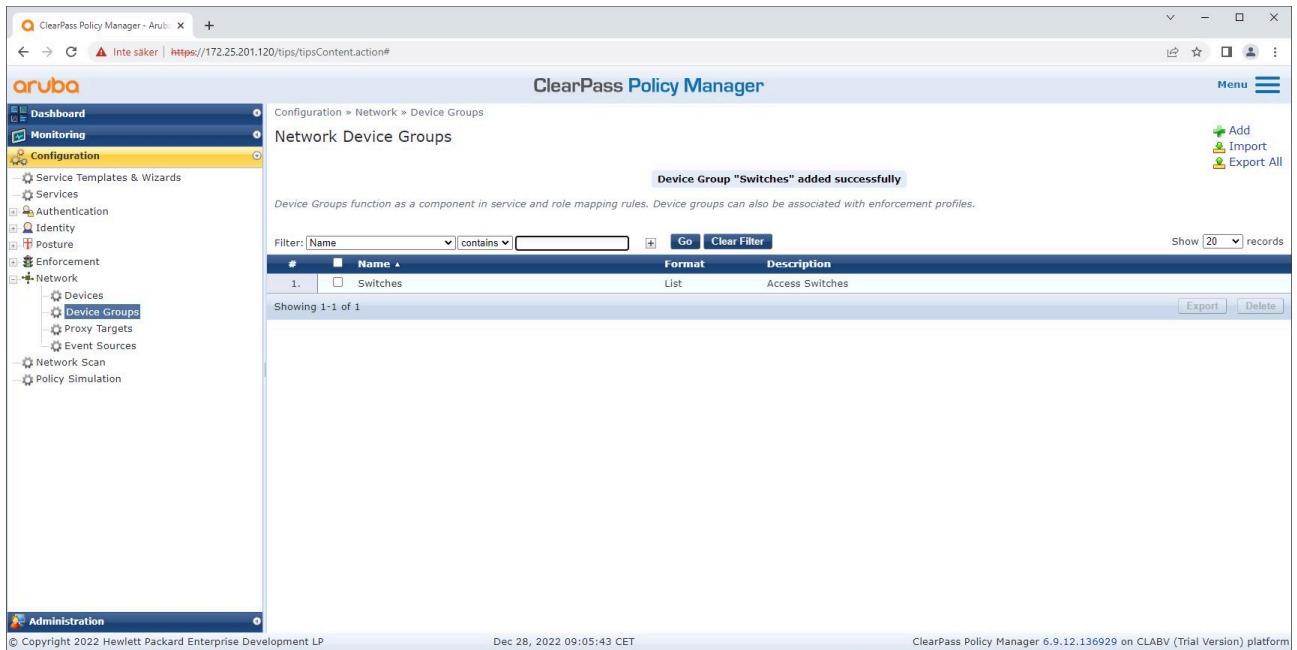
ClearPass Policy Manager - Arub ×

Inte säker | https://172.25.201.120/tips/tipsContent.action#

aruba ClearPass Policy Manager Menu

Dashboard
Monitoring
Configuration
Service Templates & Wizards
Services
Authentication
Identity
Posture
Enforcement
Network
Devices
Device Groups
Proxy Targets
Event Sources
Network Scan
Policy Simulation

Administration

Configuration » Network » Device Groups

Network Device Groups

Add
Import
Export All

Device Group "Switches" added successfully

Device Groups function as a component in service and role mapping rules. Device groups can also be associated with enforcement profiles.

Filter: Name contains Go Clear Filter Show 20 records

| # | Name ▲ | Format | Description |
|---|---|---|---|
| 1. | Switches | List | Access Switches |

Showing 1-1 of 1 Export Delete

© Copyright 2022 Hewlett Packard Enterprise Development LP Dec 28, 2022 09:05:43 CET ClearPass Policy Manager 6.9.12.136929 on CLABV (Trial Version) platform